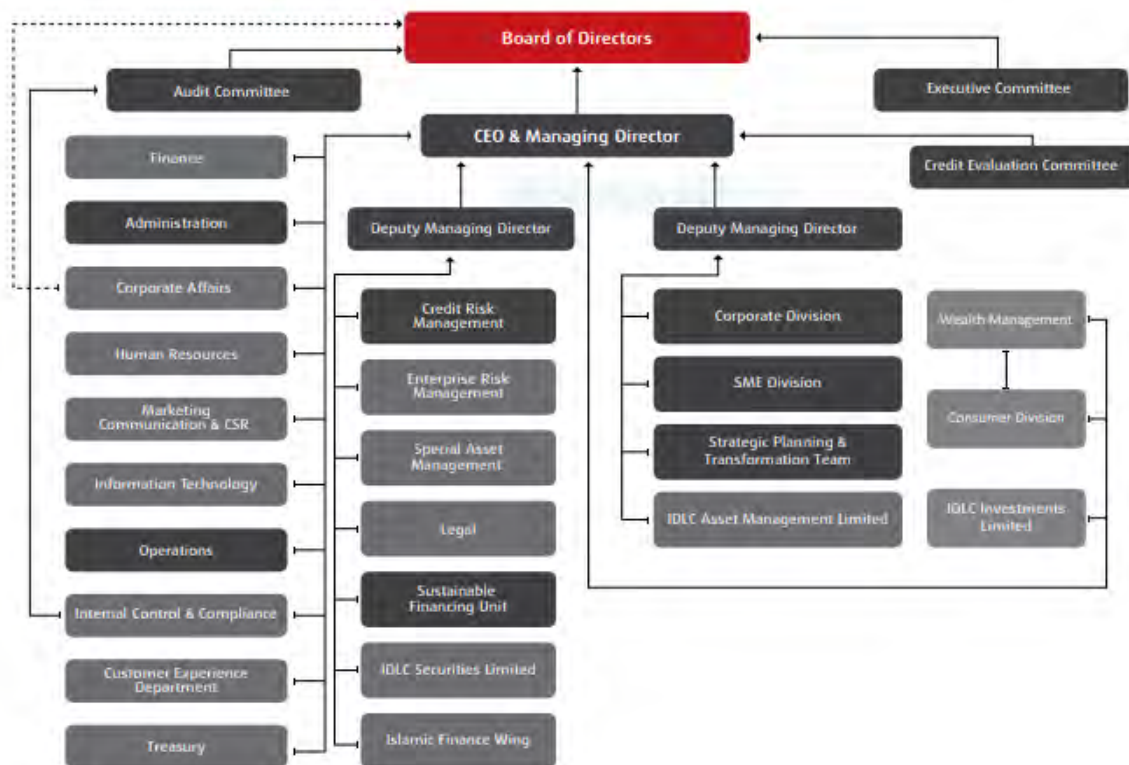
Board of Directors

Audit Committee

Executive Committee

CEO & Managing Director

Credit Evaluation Committee

Finance

Administration

Corporate Affairs

Human Resources

Marketing Communication & CSR

Information Technology

Operations

Internal Control & Compliance

Customer Experience Department

Treasury

Deputy Managing Director

Credit Risk Management

Enterprise Risk Management

Special Asset Management

Legal

Sustainable Financing Unit

IDLC Securities Limited

Islamic Finance Wing

Deputy Managing Director

Corporate Division

SME Division

Strategic Planning & Transformation Team

IDLC Asset Management Limited

Wealth Management

Consumer Division

IDLC Investments Limited